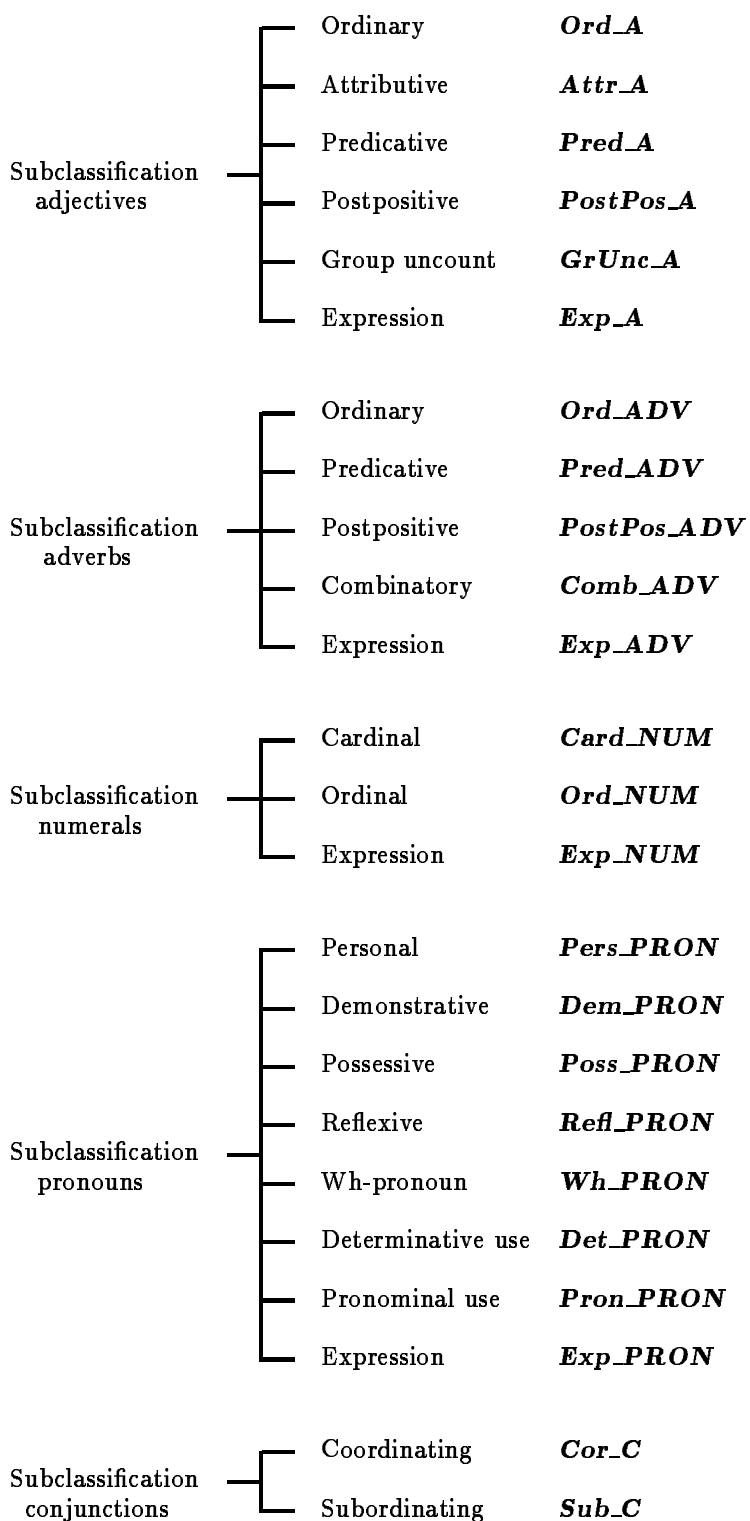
Subclassification adjectives

Ordinary *Ord_A*
Attributive *Attr_A*
Predicative *Pred_A*
Postpositive *PostPos_A*
Group uncount *GrUnc_A*
Expression *Exp_A*

Subclassification adverbs

Ordinary *Ord_ADV*
Predicative *Pred_ADV*
Postpositive *PostPos_ADV*
Combinatory *Comb_ADV*
Expression *Exp_ADV*

Subclassification numerals

Cardinal *Card_NUM*
Ordinal *Ord_NUM*
Expression *Exp_NUM*

Subclassification pronouns

Personal *Pers_PRON*
Demonstrative *Dem_PRON*
Possessive *Poss_PRON*
Reflexive *Refl_PRON*
Wh-pronoun *Wh_PRON*
Determinative use *Det_PRON*
Pronominal use *Pron_PRON*
Expression *Exp_PRON*

Subclassification conjunctions

Coordinating *Cor_C*
Subordinating *Sub_C*